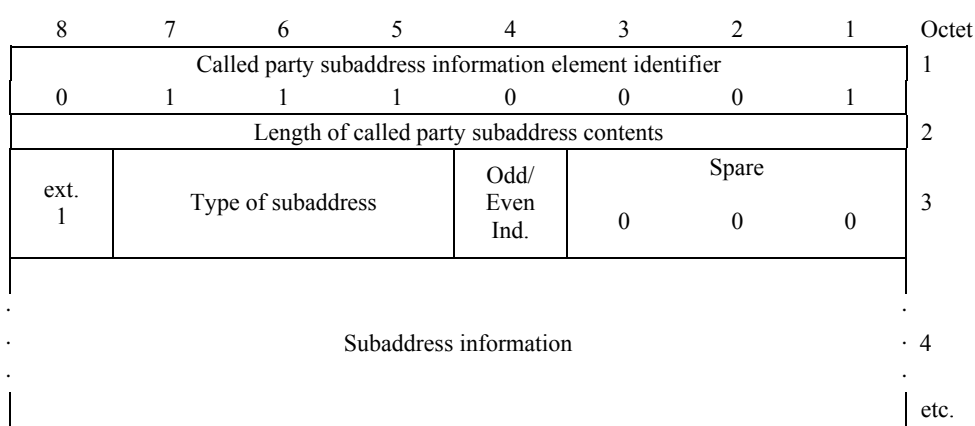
| 8 | 7 | 6 | 5 | 4 | 3 | 2 | 1 | Octet |
|---|---|---|---|---|---|---|---|---|
| Called party subaddress information element identifier | | | | | | | | 1 |
| 0 | 1 | 1 | 1 | 0 | 0 | 0 | 1 | |
| Length of called party subaddress contents | | | | | | | | 2 |
| ext. 1 | Type of subaddress | | | Odd/ Even Ind. | Spare 0 | 0 | 0 | 3 |
| Subaddress information | | | | | | | | 4 etc. |